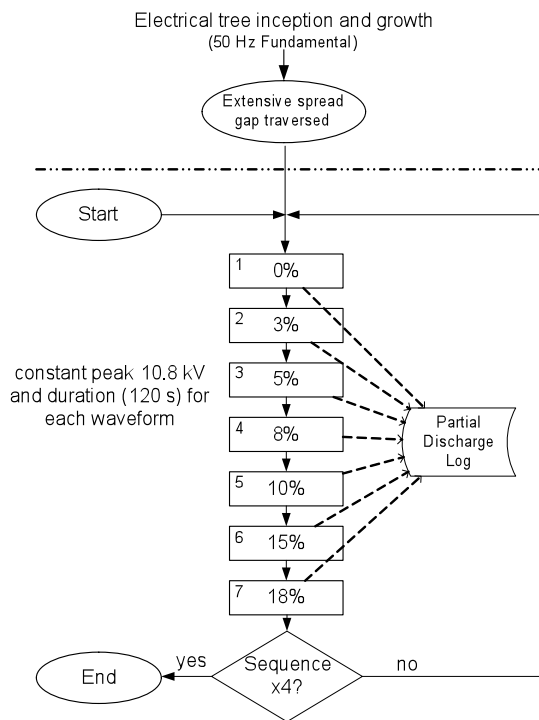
Electrical tree inception and growth
(50 Hz Fundamental)

Extensive spread gap traversed

Start

1 0%

2 3%

3 5%

4 8%

5 10%

6 15%

7 18%

constant peak 10.8 kV and duration (120 s) for each waveform

Partial Discharge Log

End

yes

Sequence x4?

no